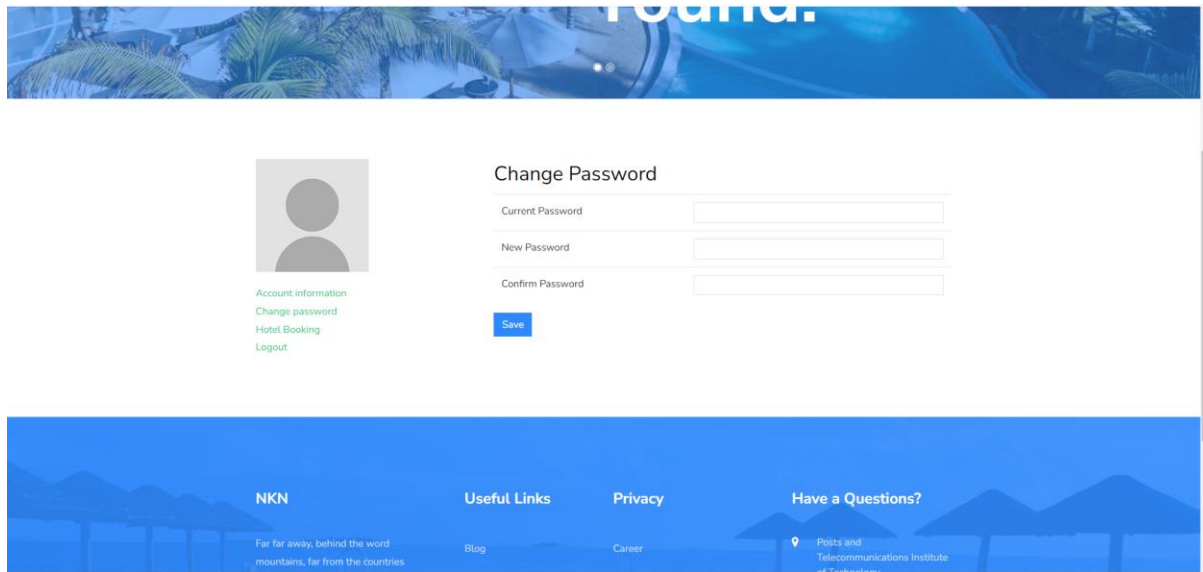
Change Password

| Current Password | |
|---|---|
| New Password | |
| Confirm Password | |

Save

Account information
Change password
Hotel Booking
Logout

NKN

Far far away, behind the word mountains, far from the countries

Useful Links

Blog

Privacy

Career

Have a Questions?

Posts and Telecommunications Institute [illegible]